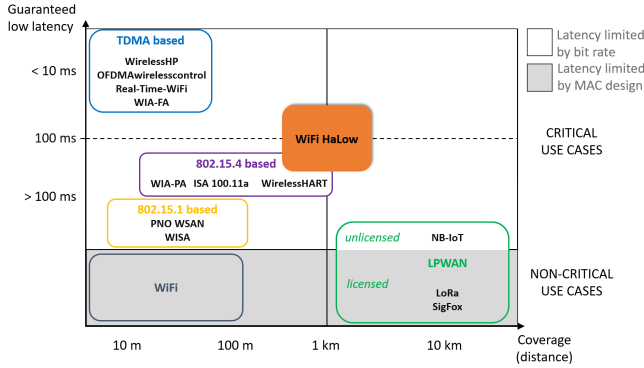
Guaranteed low latency

TDMA based
WirelessHP
OFDMAwirelesscontrol
Real-Time-WiFi
WIA-FA

< 10 ms

100 ms

> 100 ms

WiFi HaLow

802.15.4 based
WIA-PA ISA 100.11a WirelessHART

802.15.1 based
PNO WSAN
WISA

Latency limited by bit rate
Latency limited by MAC design

CRITICAL USE CASES

unlicensed NB-IoT
LPWAN
licensed LoRa
SigFox

WiFi

NON-CRITICAL USE CASES

10 m 100 m 1 km 10 km

Coverage (distance)